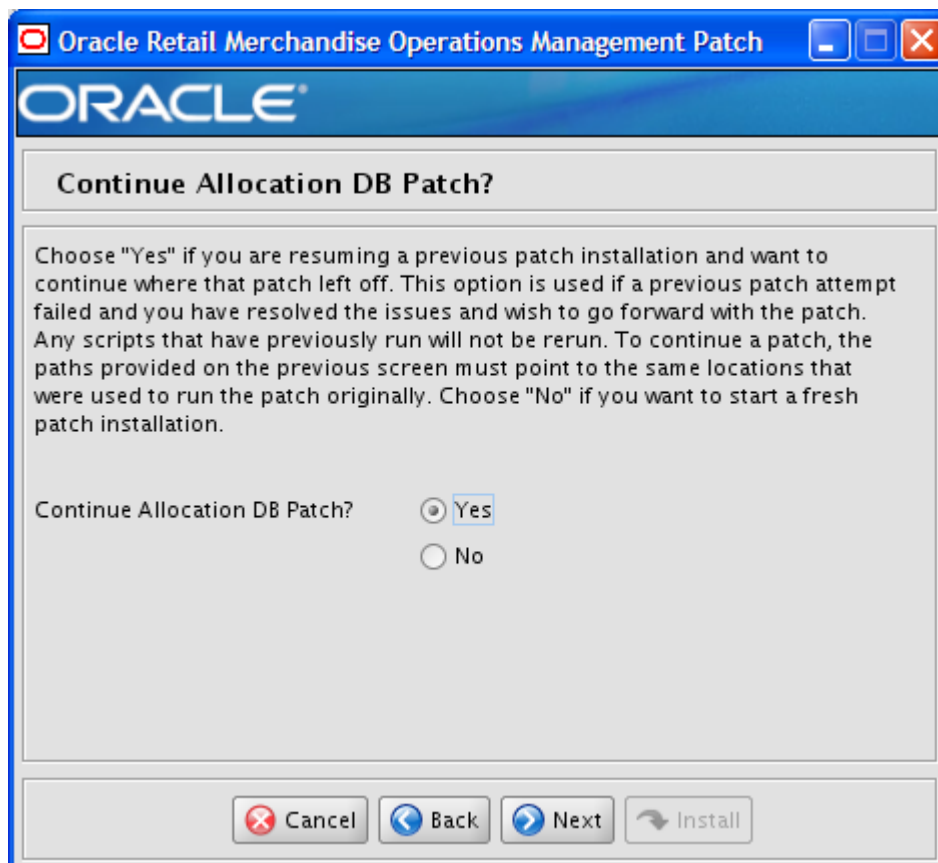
Oracle Retail Merchandise Operations Management Patch

ORACLE

Continue Allocation DB Patch?

Choose "Yes" if you are resuming a previous patch installation and want to continue where that patch left off. This option is used if a previous patch attempt failed and you have resolved the issues and wish to go forward with the patch. Any scripts that have previously run will not be rerun. To continue a patch, the paths provided on the previous screen must point to the same locations that were used to run the patch originally. Choose "No" if you want to start a fresh patch installation.

Continue Allocation DB Patch?

Yes

No

Cancel

Back

Next

Install